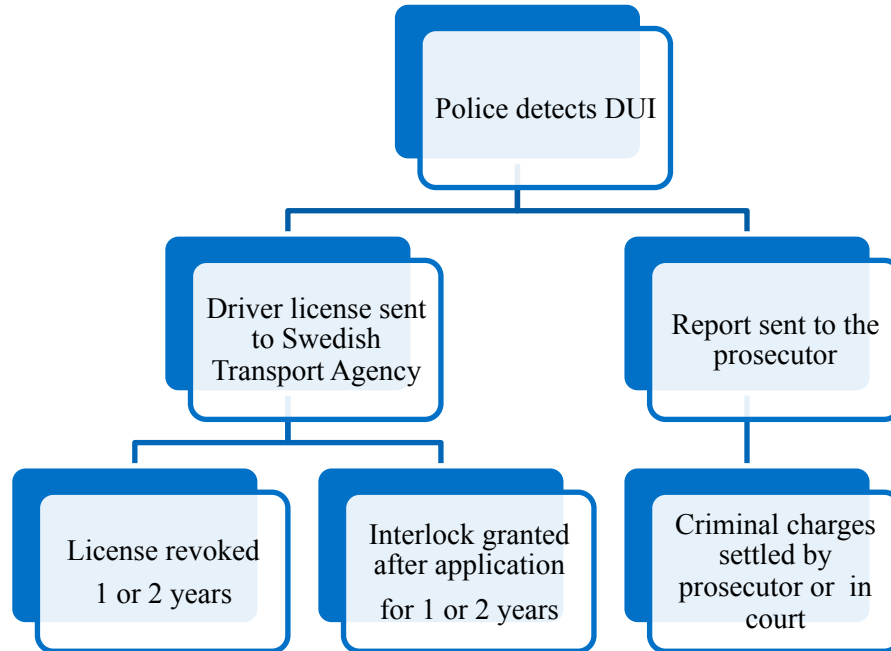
Police detects DUI

Driver license sent to Swedish Transport Agency

Report sent to the prosecutor

License revoked 1 or 2 years

Interlock granted after application for 1 or 2 years

Criminal charges settled by prosecutor or in court